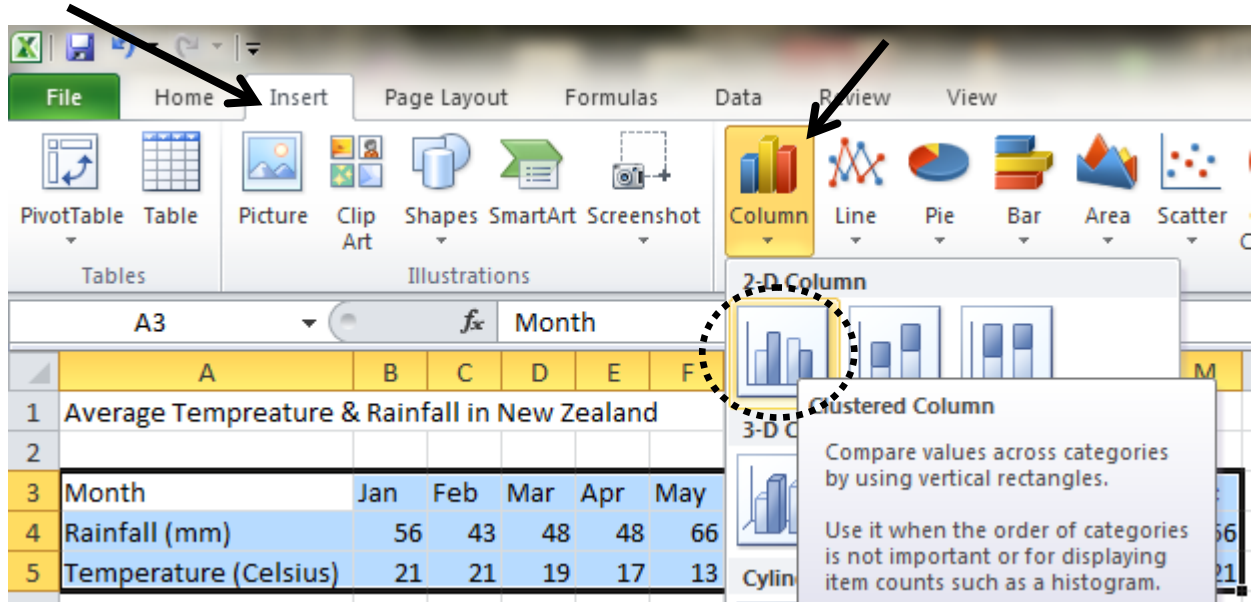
File Home Insert Page Layout Formulas Data Review View

PivotTable Table
Tables

Picture Clip Art Shapes SmartArt Screenshot
Illustrations

Column Line Pie Bar Area Scatter

2-D Column

A3 Month

| | A | B | C | D | E | F | M |
|---|---|---|---|---|---|---|---|
| 1 | Average Tempreature & Rainfall in New Zealand | | | | | | |
| 2 | | | | | | | |
| 3 | Month | Jan | Feb | Mar | Apr | May | |
| 4 | Rainfall (mm) | 56 | 43 | 48 | 48 | 66 | 56 |
| 5 | Temperature (Celsius) | 21 | 21 | 19 | 17 | 13 | 21 |

3-D C

Cylin

Clustered Column

Compare values across categories by using vertical rectangles.

Use it when the order of categories is not important or for displaying item counts such as a histogram.